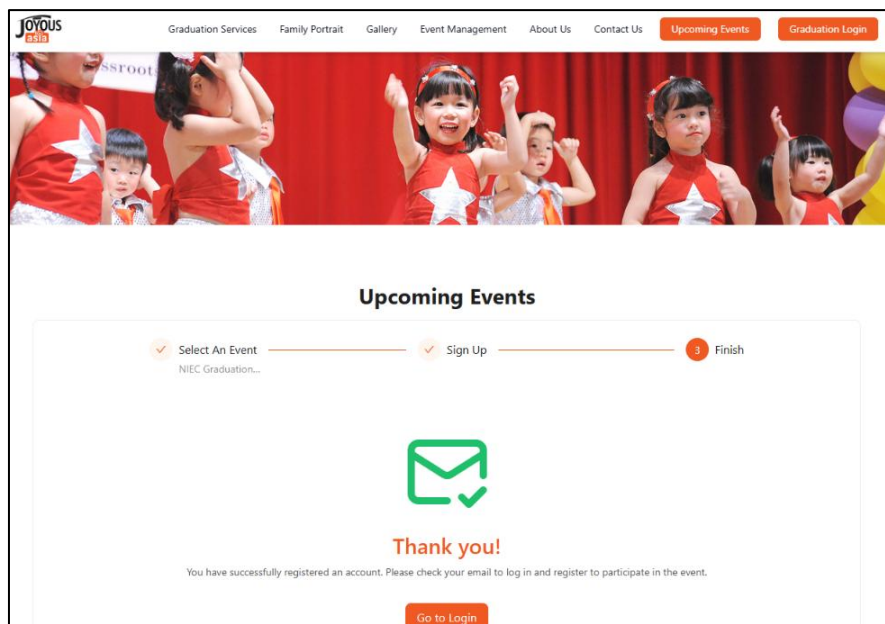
JOYOUS asia

Graduation Services Family Portrait Gallery Event Management About Us Contact Us Upcoming Events Graduation Login

ssroots

Upcoming Events

Select An Event
NIEC Graduation...

Sign Up

3 Finish

Thank you!

You have successfully registered an account. Please check your email to log in and register to participate in the event.

Go to Login